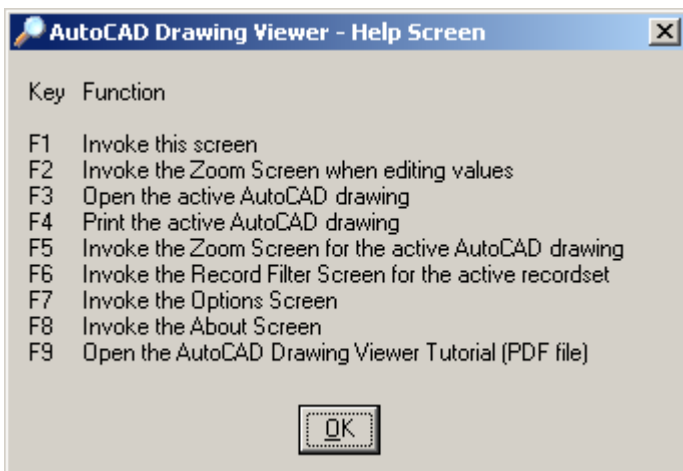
AutoCAD Drawing Viewer - Help Screen

Key Function

F1 Invoke this screen
F2 Invoke the Zoom Screen when editing values
F3 Open the active AutoCAD drawing
F4 Print the active AutoCAD drawing
F5 Invoke the Zoom Screen for the active AutoCAD drawing
F6 Invoke the Record Filter Screen for the active recordset
F7 Invoke the Options Screen
F8 Invoke the About Screen
F9 Open the AutoCAD Drawing Viewer Tutorial (PDF file)

OK